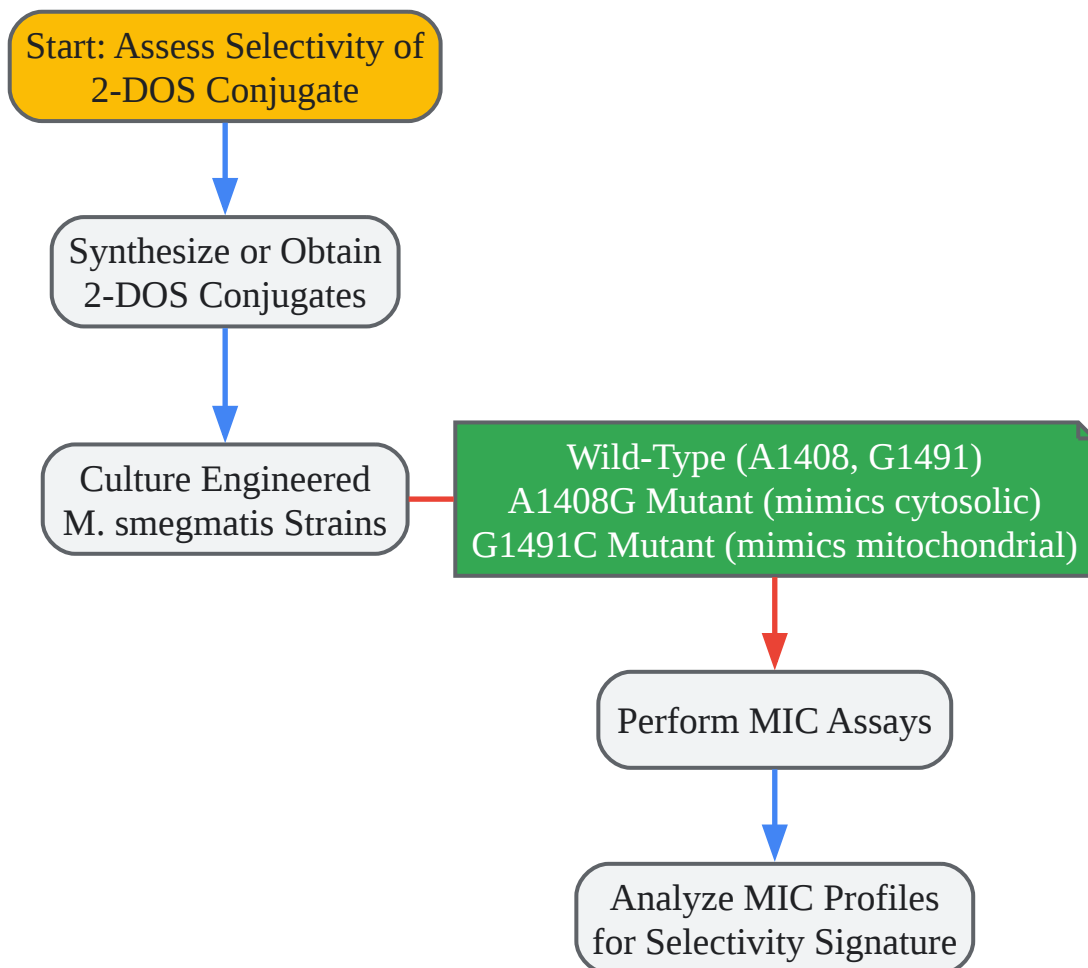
Start: Assess Selectivity of 2-DOS Conjugate

Synthesize or Obtain 2-DOS Conjugates

Culture Engineered M. smegmatis Strains

Wild-Type (A1408, G1491)
A1408G Mutant (mimics cytosolic)
G1491C Mutant (mimics mitochondrial)

Perform MIC Assays

Analyze MIC Profiles for Selectivity Signature